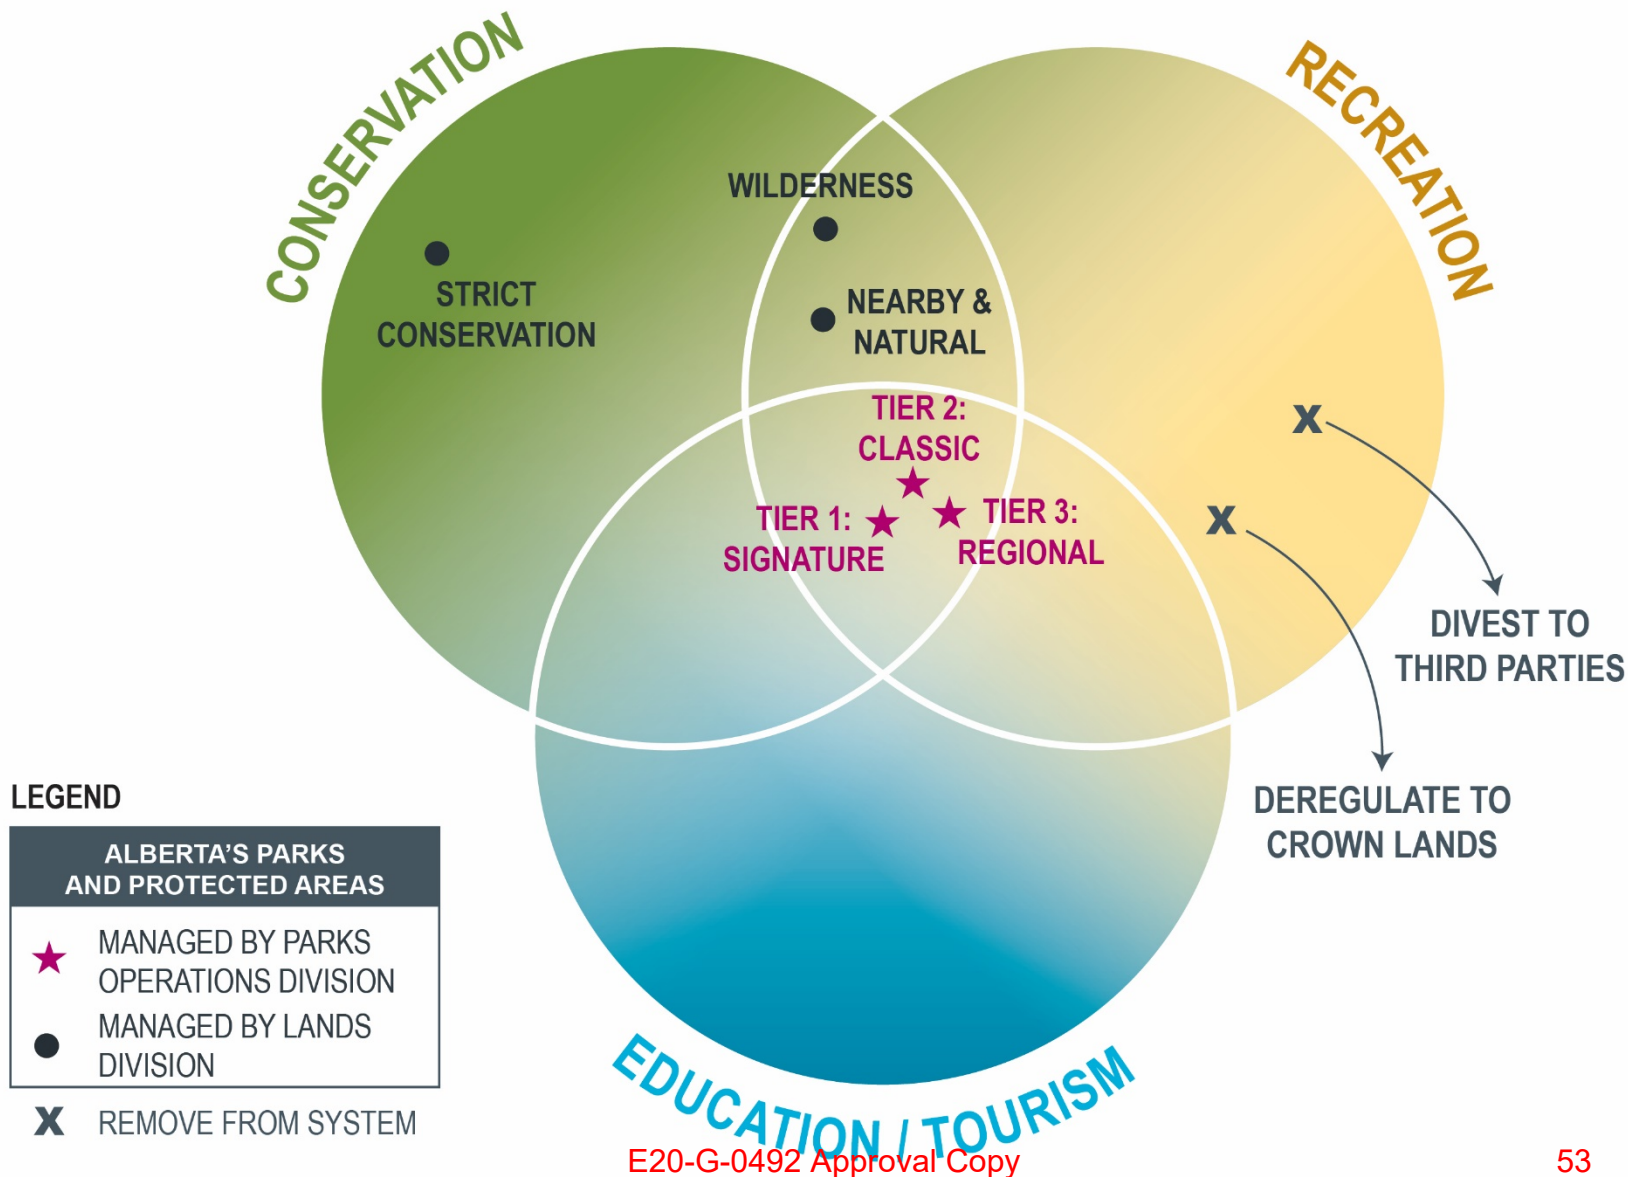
CONSERVATION

RECREATION

STRICT CONSERVATION

WILDERNESS

NEARBY & NATURAL

TIER 2: CLASSIC

TIER 1: SIGNATURE

TIER 3: REGIONAL

X

X

DIVEST TO THIRD PARTIES

DEREGULATE TO CROWN LANDS

LEGEND

| ALBERTA'S PARKS AND PROTECTED AREAS |
|---|
| ★ MANAGED BY PARKS OPERATIONS DIVISION |
| ● MANAGED BY LANDS DIVISION |

X REMOVE FROM SYSTEM

EDUCATION / TOURISM

E20-G-0492 Approval Copy

53